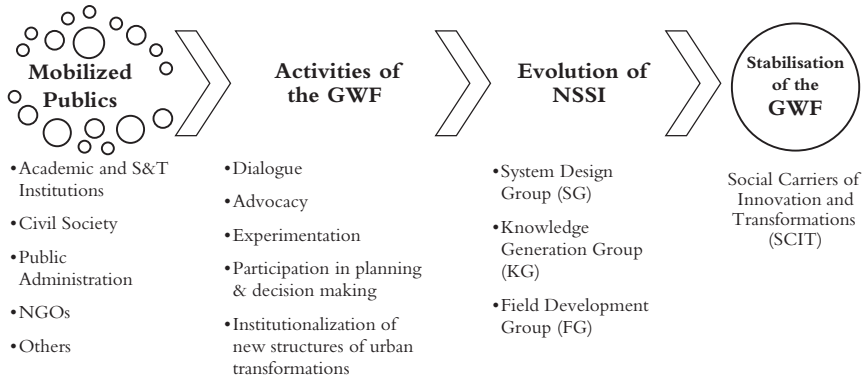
Mobilized Publics

•Academic and S&T Institutions
•Civil Society
•Public Administration
•NGOs
•Others

Activities of the GWF

•Dialogue
•Advocacy
•Experimentation
•Participation in planning & decision making
•Institutionalization of new structures of urban transformations

Evolution of NSSI

•System Design Group (SG)
•Knowledge Generation Group (KG)
•Field Development Group (FG)

Stabilisation of the GWF

Social Carriers of Innovation and Transformations (SCIT)